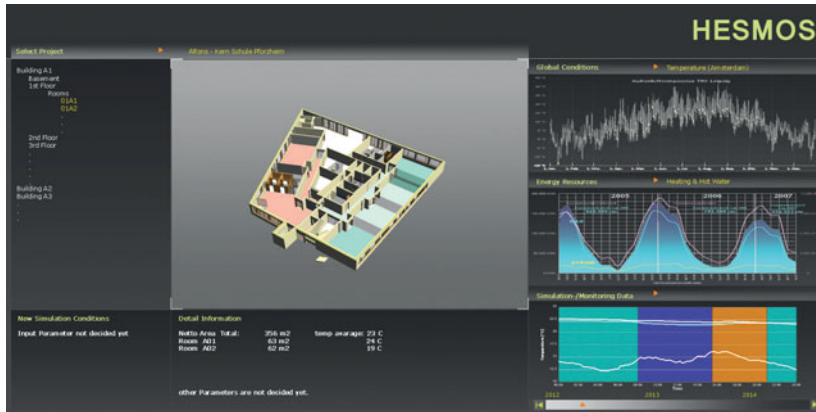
HESMOS

Select Project

Building A1
Basement
1st Floor
Rooms
01A1
01A2
.
.
2nd Floor
3rd Floor
.
.
.
Building A2
Building A3
.
.

Altans - Kern Schule Pforzheim

Global Conditions
Temperature (Amsterdam)

Energy Resources
Heating & Hot Water

2005
2006
2007

Simulation-/Monitoring Data

2012
2013
2014

New Simulation Conditions

Input Parameter not decided yet

Detail Information

| Netto Area Total: | 356 m2 | temp avarage: 23 C |
|---|---|---|
| Room A01 | 63 m2 | 24 C |
| Room A02 | 62 m2 | 19 C |

other Parameters are not decided yet.